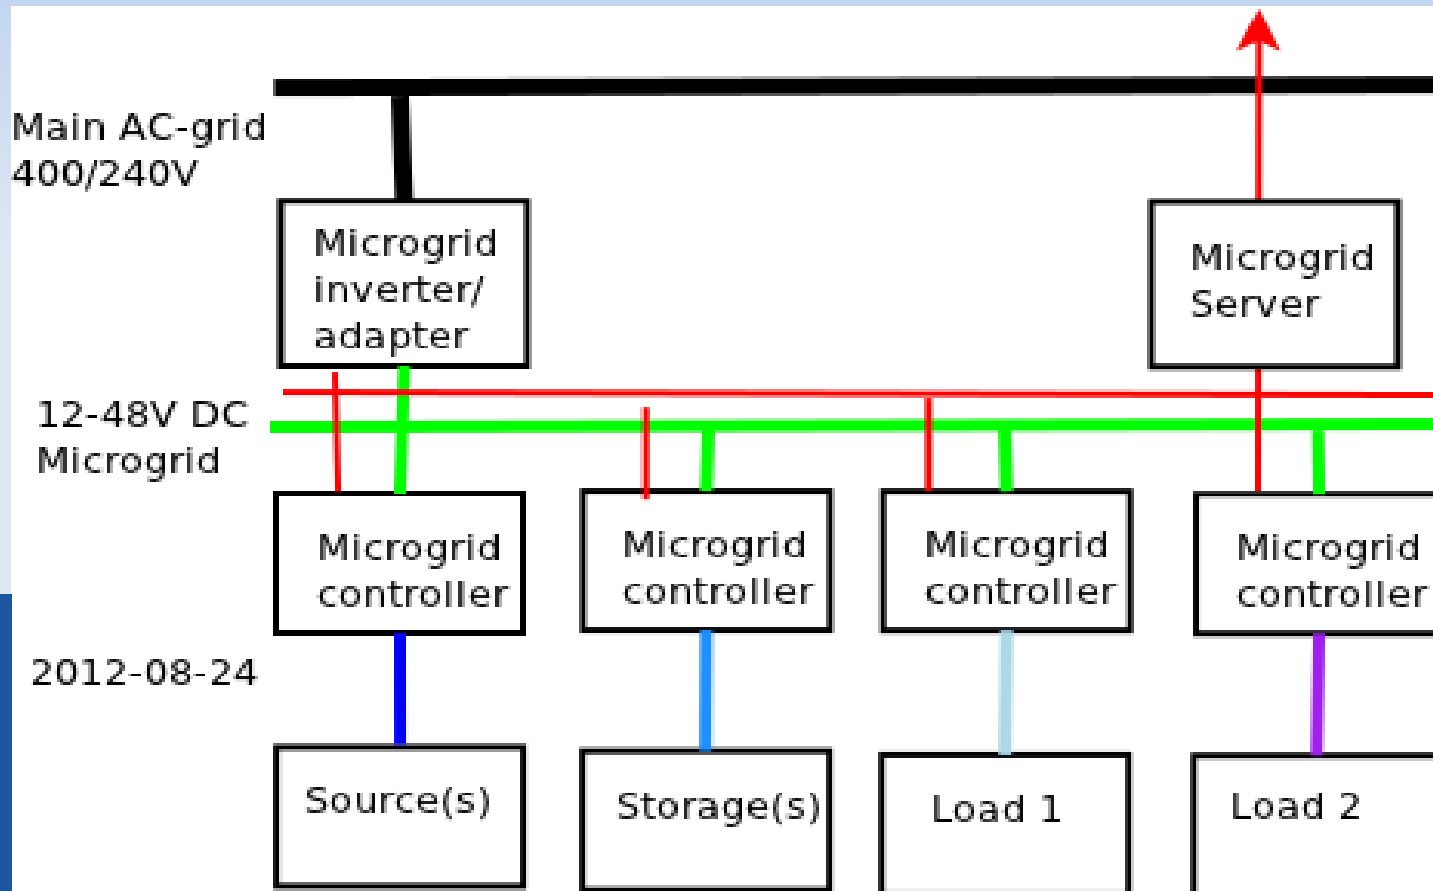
Main AC-grid
400/240V

Microgrid inverter/ adapter

Microgrid Server

12-48V DC
Microgrid

Microgrid controller

Microgrid controller

Microgrid controller

Microgrid controller

2012-08-24

Source(s)

Storage(s)

Load 1

Load 2